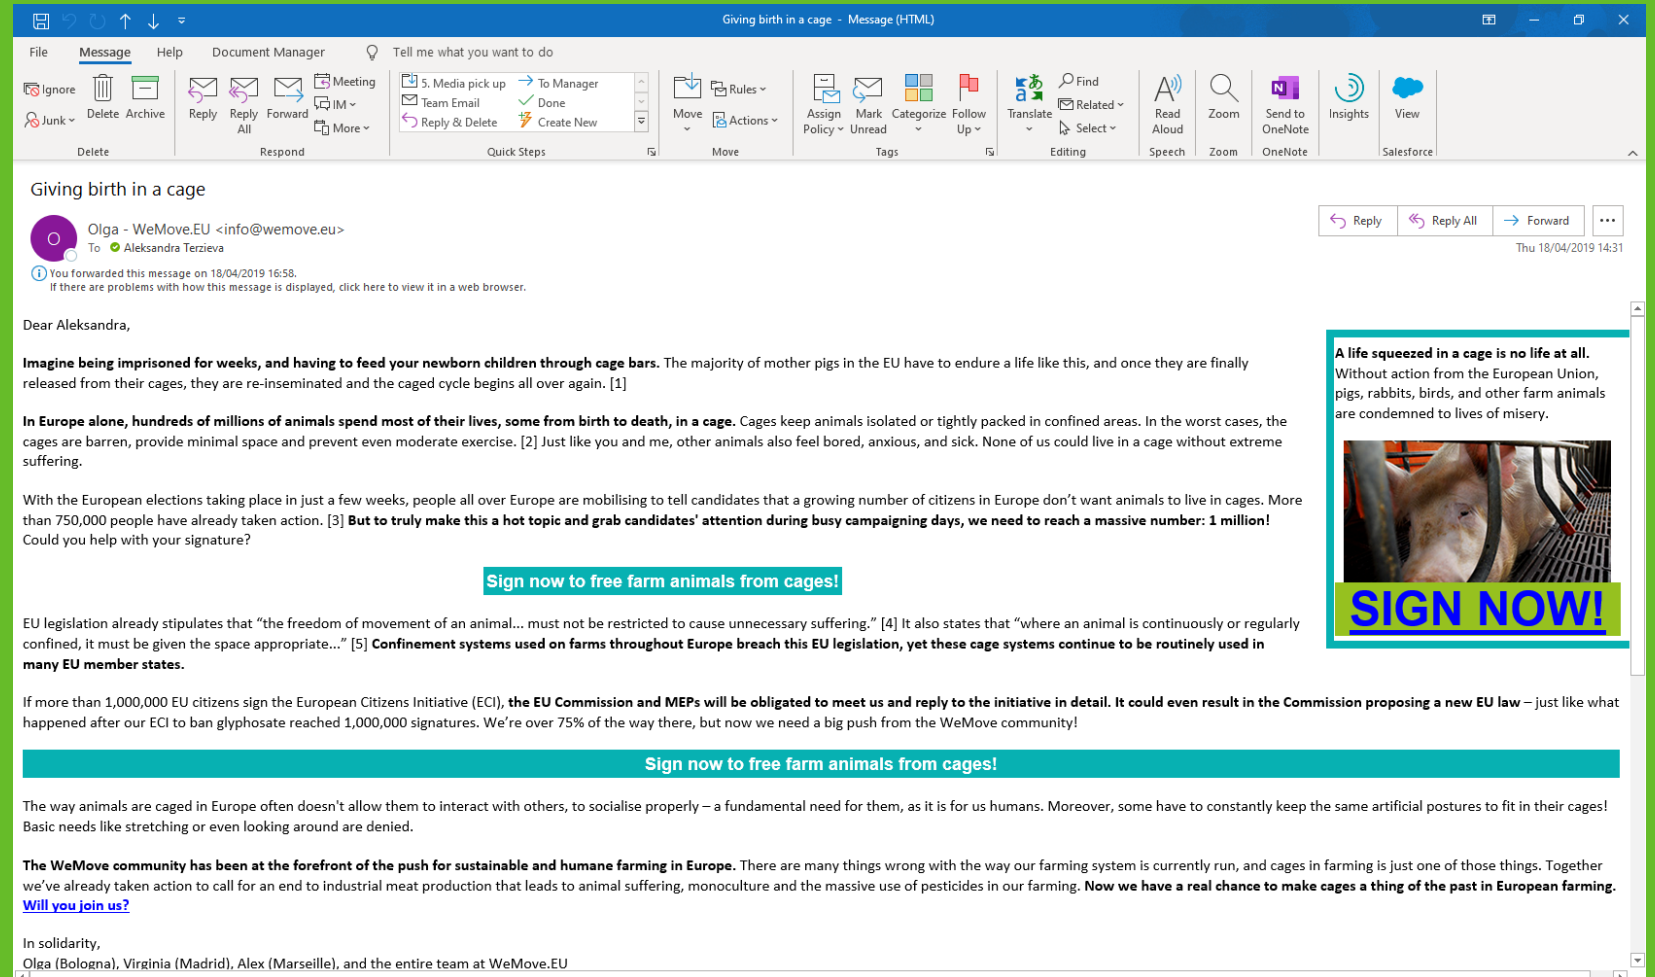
Giving birth in a cage - Message (HTML)

File Message Help Document Manager Tell me what you want to do

Ignore Junk Delete Archive
Delete

Reply Reply All Forward Meeting IM More
Respond

5. Media pick up To Manager Team Email Done Reply & Delete Create New
Quick Steps

Move Rules Actions
Move

Assign Policy Mark Unread Categorize Follow Up
Tags

Translate Find Related Select
Editing

Read Aloud
Speech

Zoom
Zoom

Send to OneNote
OneNote

Insights

View
Salesforce

Giving birth in a cage

O

Olga - WeMove.EU <info@wemove.eu>
To Aleksandra Terzieva

Reply Reply All Forward ...

Thu 18/04/2019 14:31

You forwarded this message on 18/04/2019 16:58.
If there are problems with how this message is displayed, click here to view it in a web browser.

Dear Aleksandra,

**Imagine being imprisoned for weeks, and having to feed your newborn children through cage bars.** The majority of mother pigs in the EU have to endure a life like this, and once they are finally released from their cages, they are re-inseminated and the caged cycle begins all over again. [1]

**In Europe alone, hundreds of millions of animals spend most of their lives, some from birth to death, in a cage.** Cages keep animals isolated or tightly packed in confined areas. In the worst cases, the cages are barren, provide minimal space and prevent even moderate exercise. [2] Just like you and me, other animals also feel bored, anxious, and sick. None of us could live in a cage without extreme suffering.

With the European elections taking place in just a few weeks, people all over Europe are mobilising to tell candidates that a growing number of citizens in Europe don’t want animals to live in cages. More than 750,000 people have already taken action. [3] **But to truly make this a hot topic and grab candidates' attention during busy campaigning days, we need to reach a massive number: 1 million!** Could you help with your signature?

Sign now to free farm animals from cages!

EU legislation already stipulates that “the freedom of movement of an animal... must not be restricted to cause unnecessary suffering.” [4] It also states that “where an animal is continuously or regularly confined, it must be given the space appropriate...” [5] **Confinement systems used on farms throughout Europe breach this EU legislation, yet these cage systems continue to be routinely used in many EU member states.**

**A life squeezed in a cage is no life at all.** Without action from the European Union, pigs, rabbits, birds, and other farm animals are condemned to lives of misery.

SIGN NOW!

If more than 1,000,000 EU citizens sign the European Citizens Initiative (ECI), **the EU Commission and MEPs will be obligated to meet us and reply to the initiative in detail. It could even result in the Commission proposing a new EU law** – just like what happened after our ECI to ban glyphosate reached 1,000,000 signatures. We’re over 75% of the way there, but now we need a big push from the WeMove community!

Sign now to free farm animals from cages!

The way animals are caged in Europe often doesn't allow them to interact with others, to socialise properly – a fundamental need for them, as it is for us humans. Moreover, some have to constantly keep the same artificial postures to fit in their cages! Basic needs like stretching or even looking around are denied.

**The WeMove community has been at the forefront of the push for sustainable and humane farming in Europe.** There are many things wrong with the way our farming system is currently run, and cages in farming is just one of those things. Together we’ve already taken action to call for an end to industrial meat production that leads to animal suffering, monoculture and the massive use of pesticides in our farming. **Now we have a real chance to make cages a thing of the past in European farming.** Will you join us?

In solidarity,
Olga (Bologna), Virginia (Madrid), Alex (Marseille), and the entire team at WeMove.EU